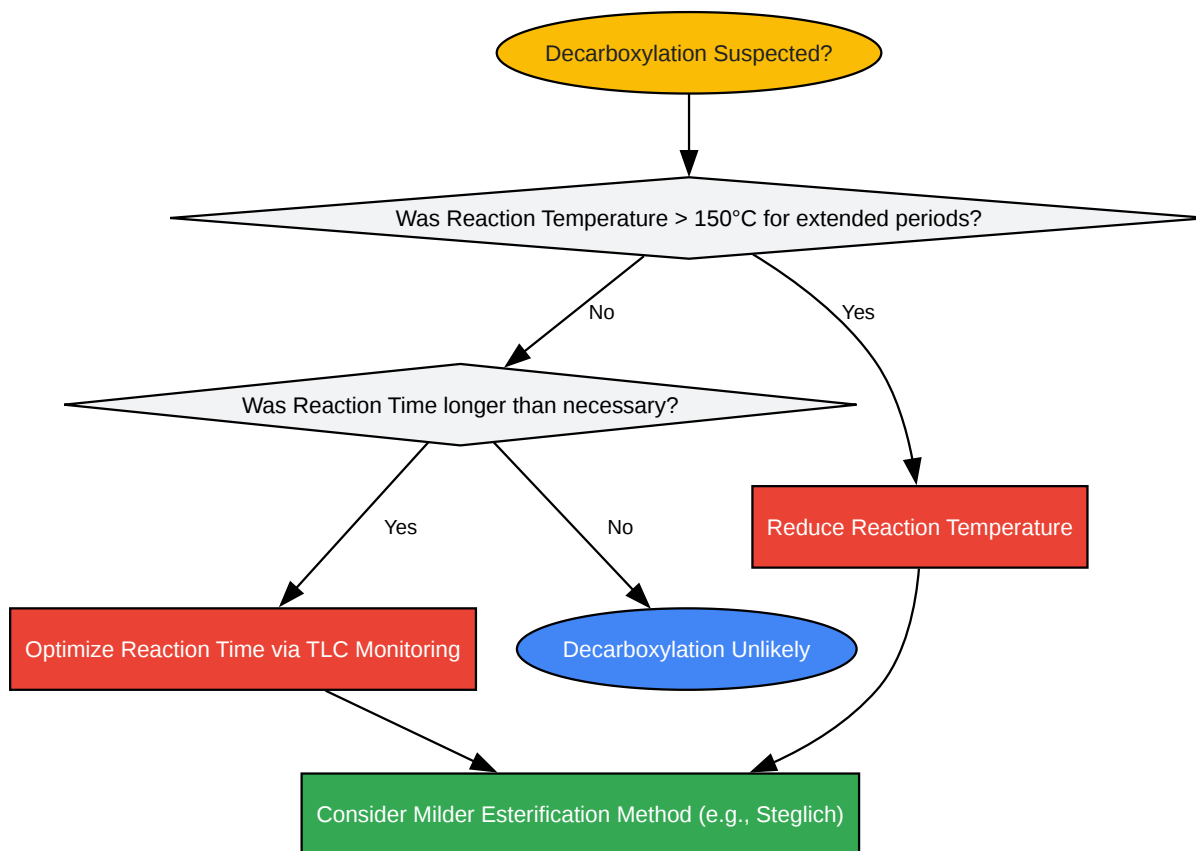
Decarboxylation Suspected?

Was Reaction Temperature > 150°C for extended periods?

No

Yes

Was Reaction Time longer than necessary?

Yes

No

Reduce Reaction Temperature

Optimize Reaction Time via TLC Monitoring

Decarboxylation Unlikely

Consider Milder Esterification Method (e.g., Steglich)